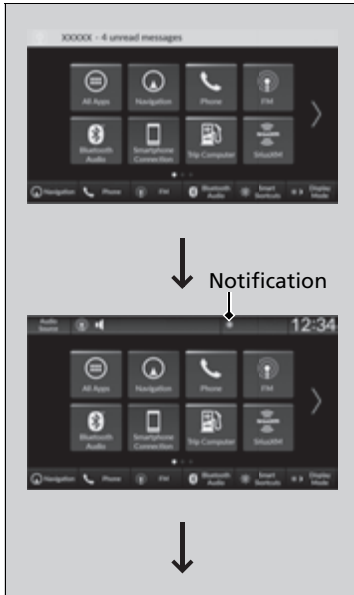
XXXXX - 4 unread messages

All Apps
Navigation
Phone
FM
Bluetooth Audio
Smartphone Connection
Trip Computer
SiriusXM

Navigation
Phone
FM
Bluetooth Audio
Smart Shortcuts
Display Mode

Notification

Audio Source

12:34

All Apps
Navigation
Phone
FM
Bluetooth Audio
Smartphone Connection
Trip Computer
SiriusXM

Navigation
Phone
FM
Bluetooth Audio
Smart Shortcuts
Display Mode